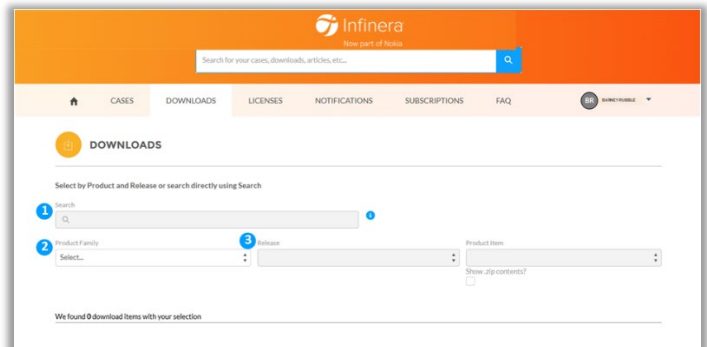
Infinera
Now part of Nokia

Search for your cases, downloads, articles, etc...

CASES DOWNLOADS LICENSES NOTIFICATIONS SUBSCRIPTIONS FAQ

BR BARNEYRUBBLE

DOWNLOADS

Select by Product and Release or search directly using Search

1
Search

2
Product Family
Select...

3
Release

Product Item

Show .zip contents?

We found 0 download items with your selection